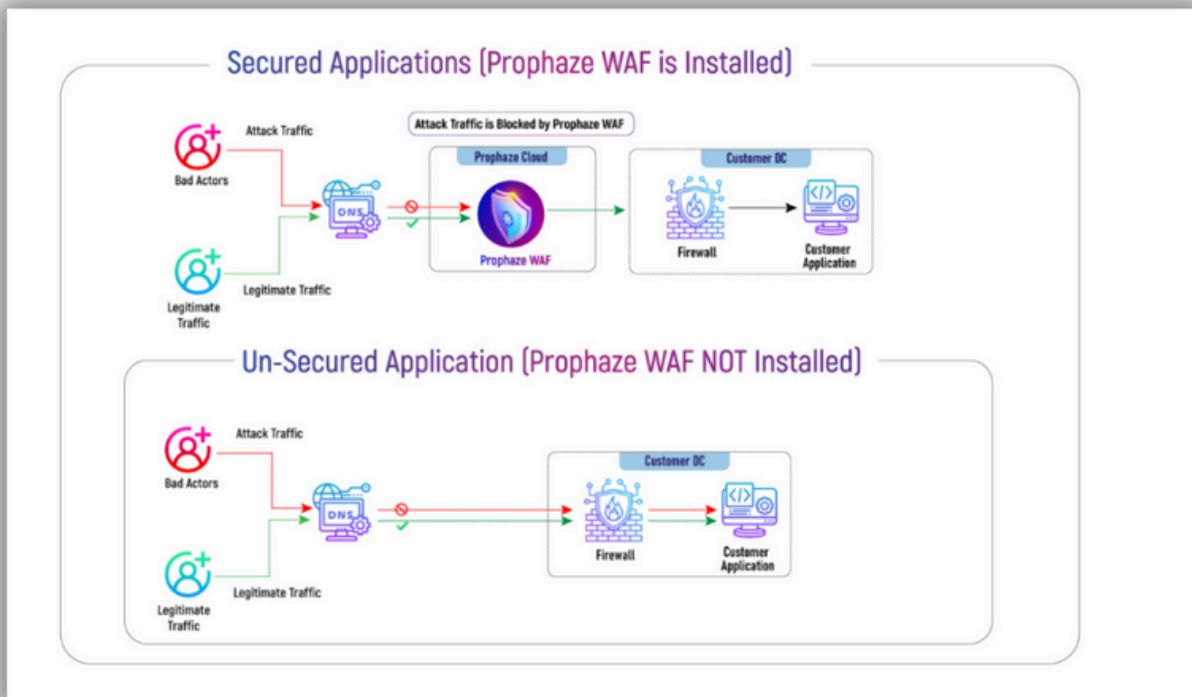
Secured Applications (Prophaze WAF is Installed)

Attack Traffic

Bad Actors

Attack Traffic is Blocked by Prophaze WAF

Prophaze Cloud

Customer DC

DNS

Prophaze WAF

Firewall

Customer Application

Legitimate Traffic

Legitimate Traffic

Un-Secured Application (Prophaze WAF NOT Installed)

Attack Traffic

Bad Actors

Customer DC

DNS

Firewall

Customer Application

Legitimate Traffic

Legitimate Traffic